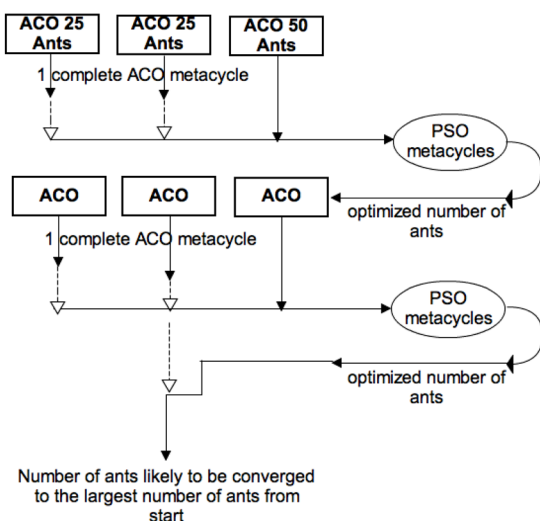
ACO 25 Ants

ACO 25 Ants

ACO 50 Ants

1 complete ACO metacycle

PSO metacycles

ACO

ACO

ACO

optimized number of ants

1 complete ACO metacycle

PSO metacycles

optimized number of ants

Number of ants likely to be converged to the largest number of ants from start